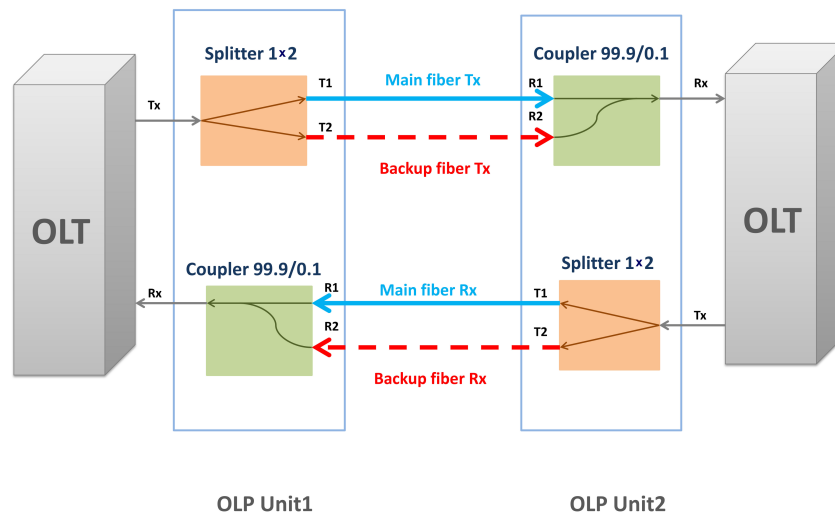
Splitter 1×2

Tx

T1

T2

Main fiber Tx

Backup fiber Tx

Coupler 99.9/0.1

R1

R2

Rx

OLT

OLT

Coupler 99.9/0.1

Rx

R1

R2

Main fiber Rx

Backup fiber Rx

Splitter 1×2

T1

T2

Tx

OLP Unit1

OLP Unit2